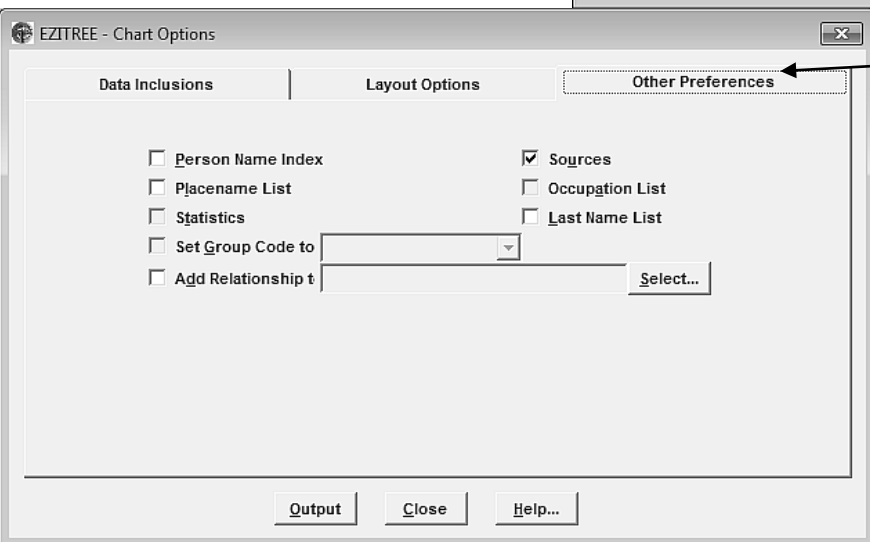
EZITREE - Chart Options

Data Inclusions

Layout Options

Other Preferences

Person Name Index

Placename List

Statistics

Set Group Code to

Add Relationship t

Sources

Occupation List

Last Name List

Select...

Output

Close

Help...